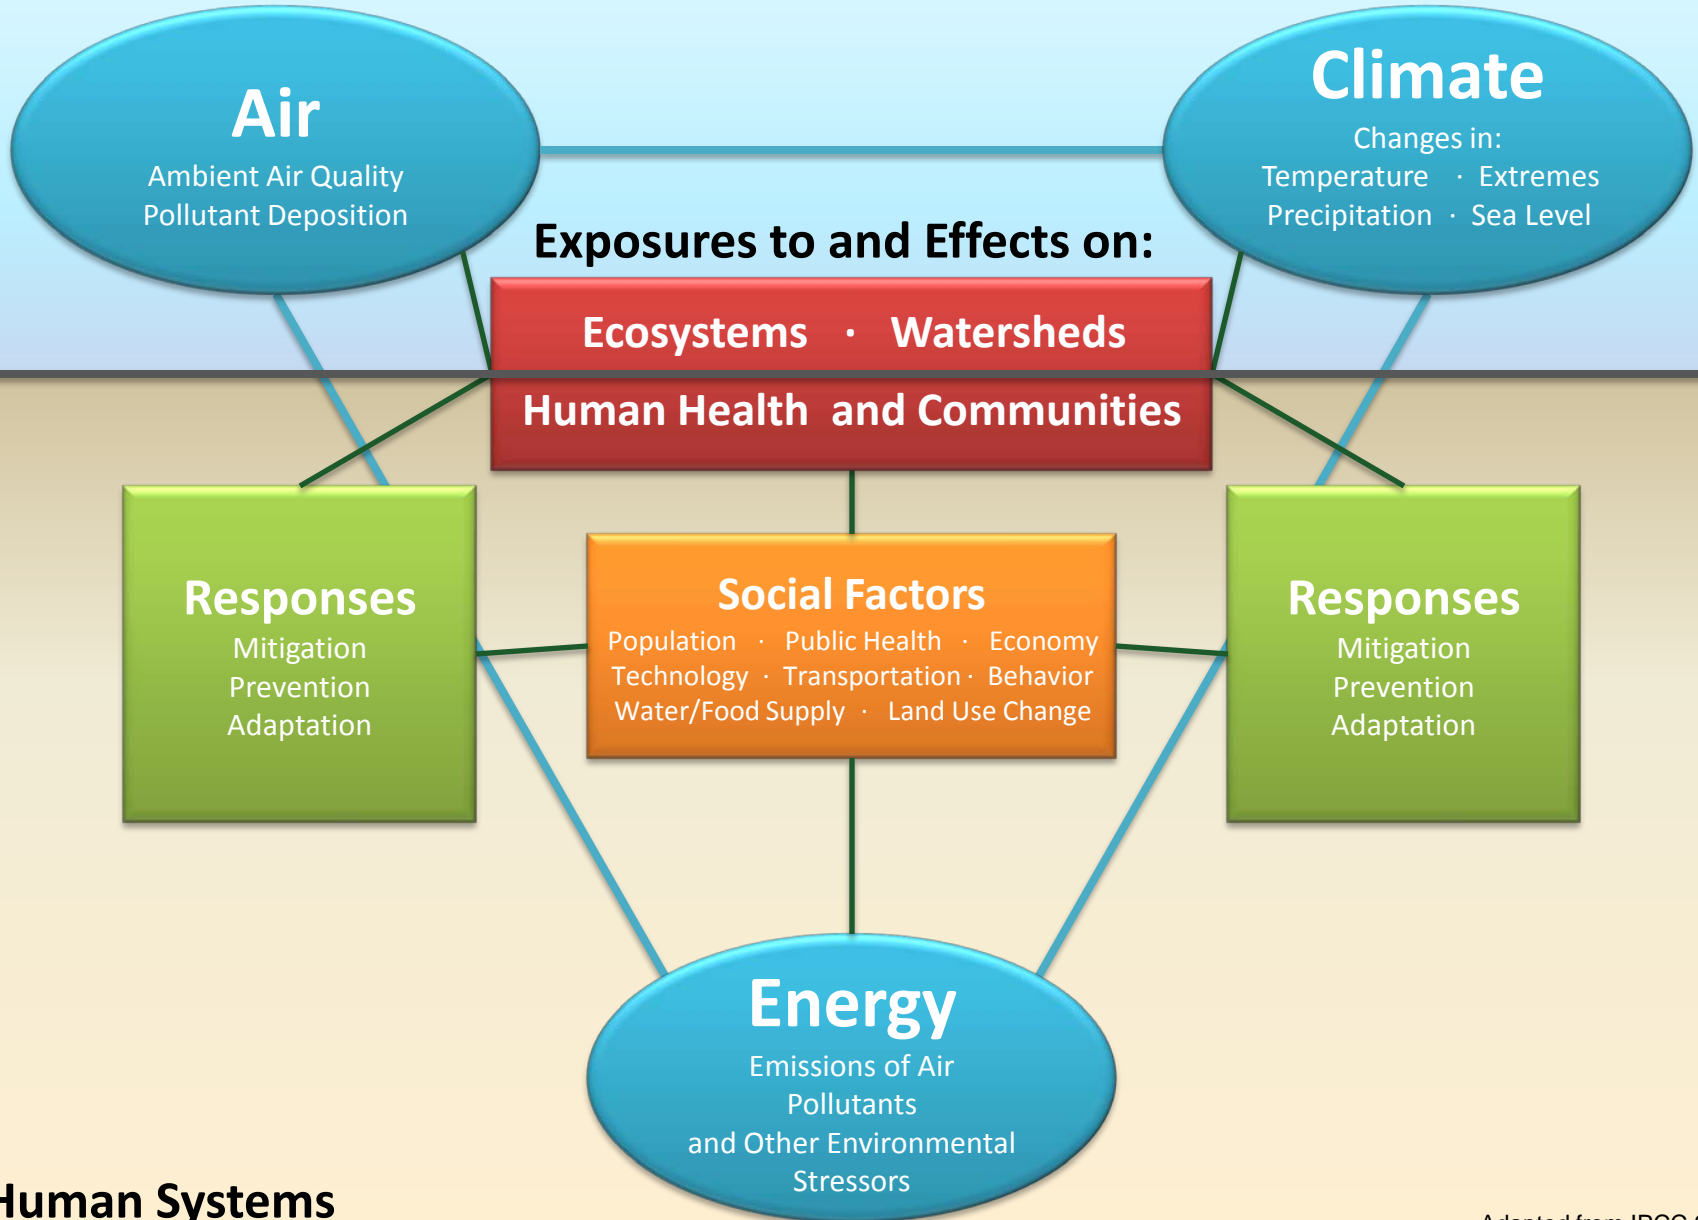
Air
Ambient Air Quality
Pollutant Deposition

Climate
Changes in:
Temperature · Extremes
Precipitation · Sea Level

Exposures to and Effects on:

Ecosystems · Watersheds
Human Health and Communities

Responses
Mitigation
Prevention
Adaptation

Social Factors
Population · Public Health · Economy
Technology · Transportation · Behavior
Water/Food Supply · Land Use Change

Responses
Mitigation
Prevention
Adaptation

Energy
Emissions of Air Pollutants
and Other Environmental Stressors

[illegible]uman Systems

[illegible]